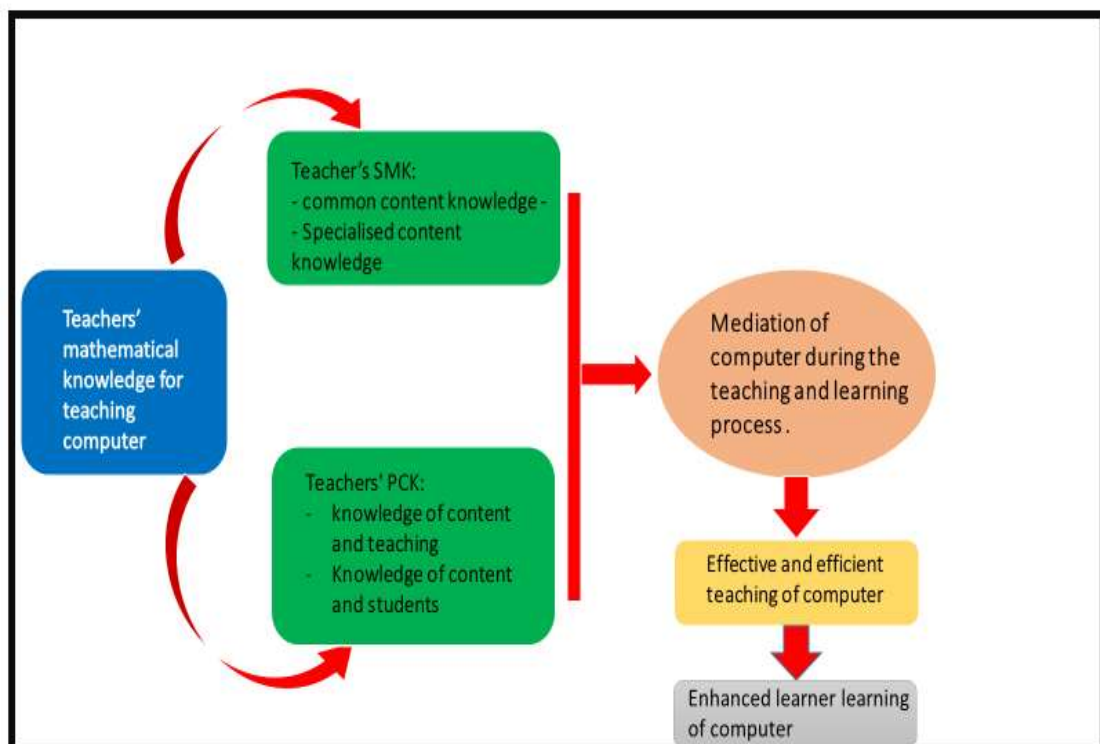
Teachers' mathematical knowledge for teaching computer

Teacher's SMK:
- common content knowledge -
- Specialised content knowledge

Teachers' PCK:
- knowledge of content and teaching
- Knowledge of content and students

Mediation of computer during the teaching and learning process .

Effective and efficient teaching of computer

Enhanced learner learning of computer